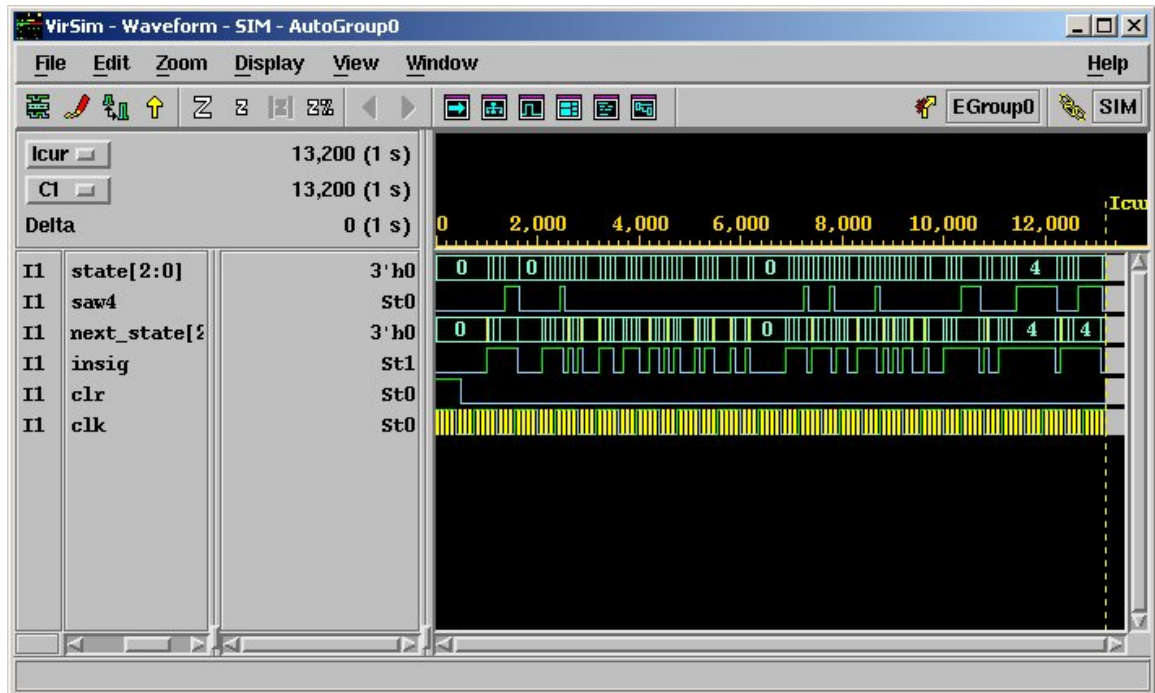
VirSim - Waveform - SIM - AutoGroup0

File Edit Zoom Display View Window Help

Z z Z% EGroup0 SIM

Icur 13,200 (1 s)
C1 13,200 (1 s)
Delta 0 (1 s)

0 2,000 4,000 6,000 8,000 10,000 12,000 Icu

| | | |
|---|---|---|
| I1 | state[2:0] | 3'h0 |
| I1 | saw4 | St0 |
| I1 | next_state[2 | 3'h0 |
| I1 | insig | St1 |
| I1 | clr | St0 |
| I1 | clk | St0 |

0 0 0 4
0 0 4 4